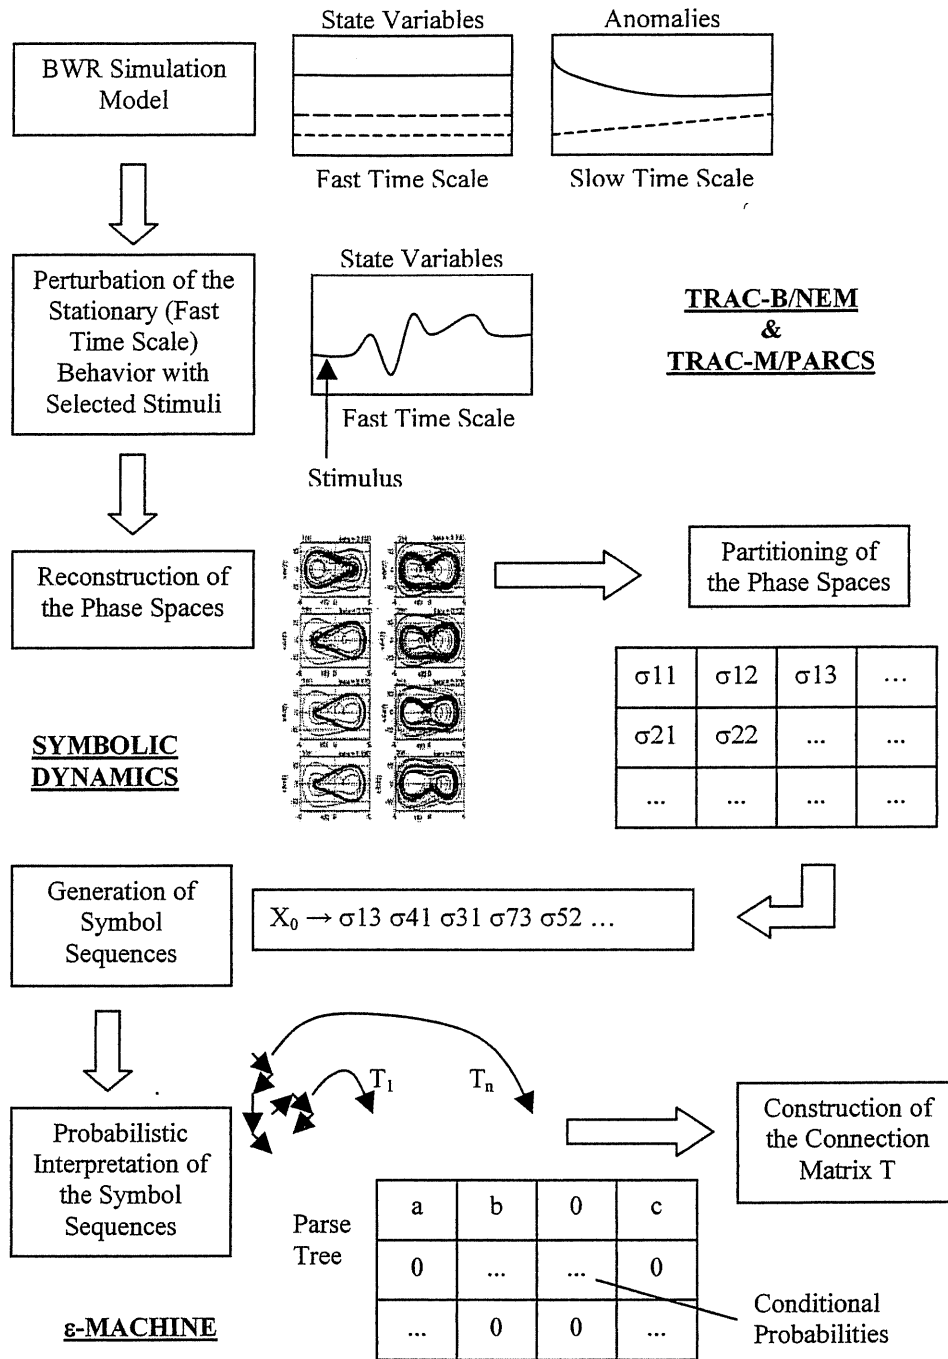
BWR Simulation Model

State Variables

Fast Time Scale

Anomalies

Slow Time Scale

Perturbation of the Stationary (Fast Time Scale) Behavior with Selected Stimuli

State Variables

Fast Time Scale

Stimulus

TRAC-B/NEM
&
TRAC-M/PARCS

Reconstruction of the Phase Spaces

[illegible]

Partitioning of the Phase Spaces

| $\sigma11$ | $\sigma12$ | $\sigma13$ | … |
|---|---|---|---|
| $\sigma21$ | $\sigma22$ | ... | ... |
| ... | ... | ... | ... |

SYMBOLIC DYNAMICS

Generation of Symbol Sequences

$X_0 \rightarrow \sigma13\ \sigma41\ \sigma31\ \sigma73\ \sigma52\ \ldots$

$T_1$

$T_n$

Probabilistic Interpretation of the Symbol Sequences

Construction of the Connection Matrix T

Parse Tree

| a | b | 0 | c |
|---|---|---|---|
| 0 | ... | ... | 0 |
| ... | 0 | 0 | ... |

Conditional Probabilities

ε-MACHINE